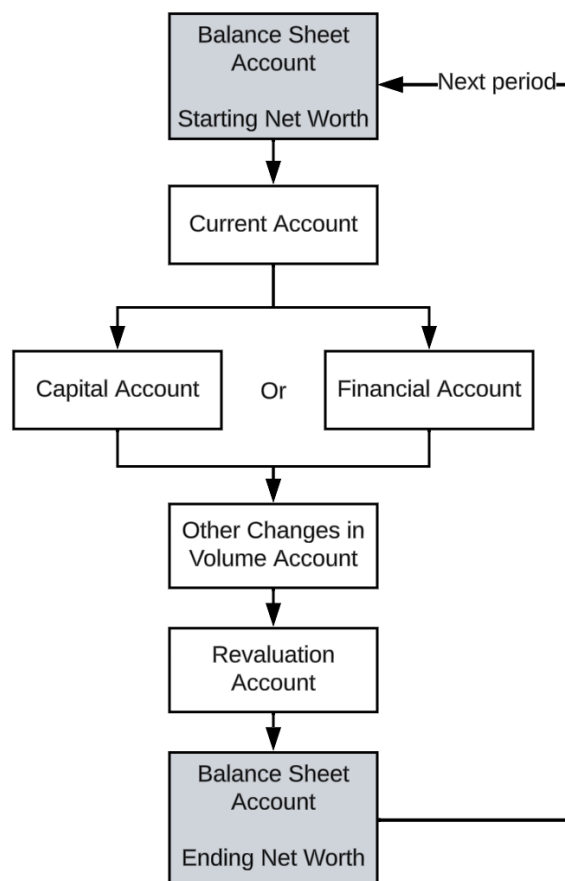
Balance Sheet Account

Starting Net Worth

Next period

Current Account

Capital Account

Or

Financial Account

Other Changes in Volume Account

Revaluation Account

Balance Sheet Account

Ending Net Worth